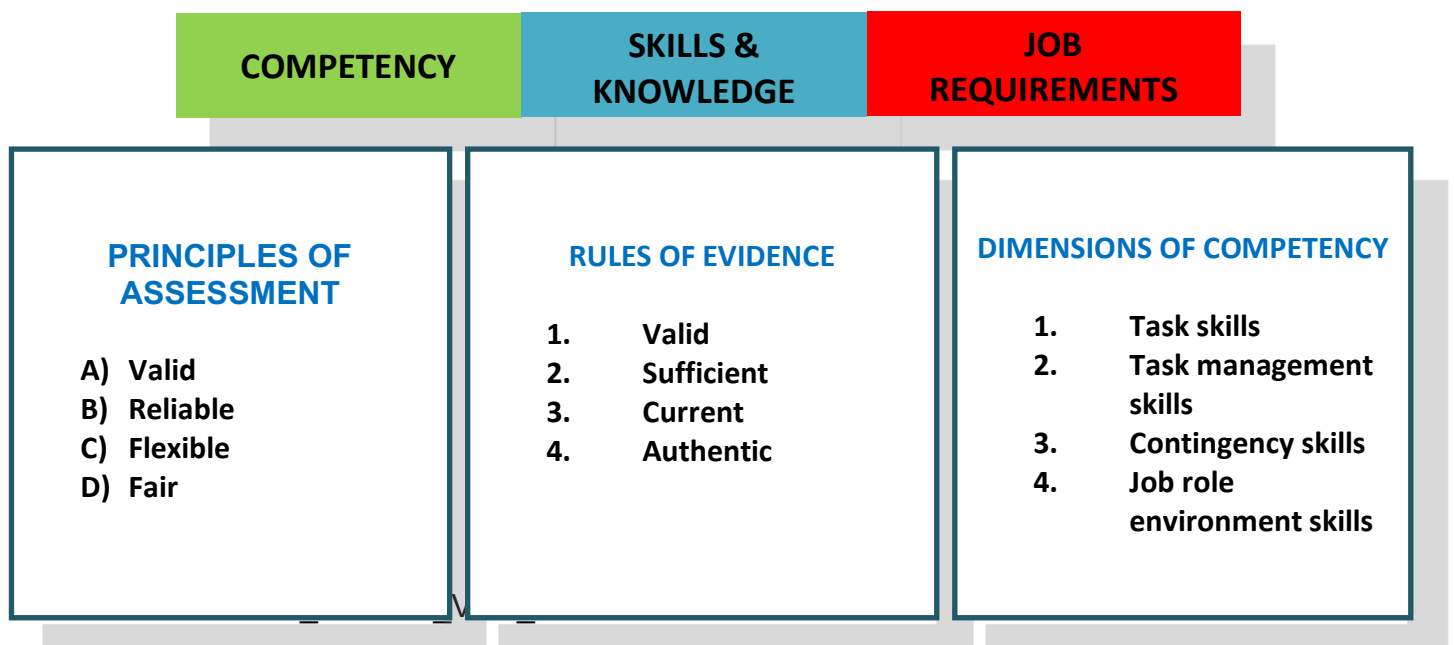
COMPETENCY

SKILLS & KNOWLEDGE

JOB REQUIREMENTS

PRINCIPLES OF ASSESSMENT

A) Valid
B) Reliable
C) Flexible
D) Fair

RULES OF EVIDENCE

1. Valid
2. Sufficient
3. Current
4. Authentic

DIMENSIONS OF COMPETENCY

1. Task skills
2. Task management skills
3. Contingency skills
4. Job role environment skills